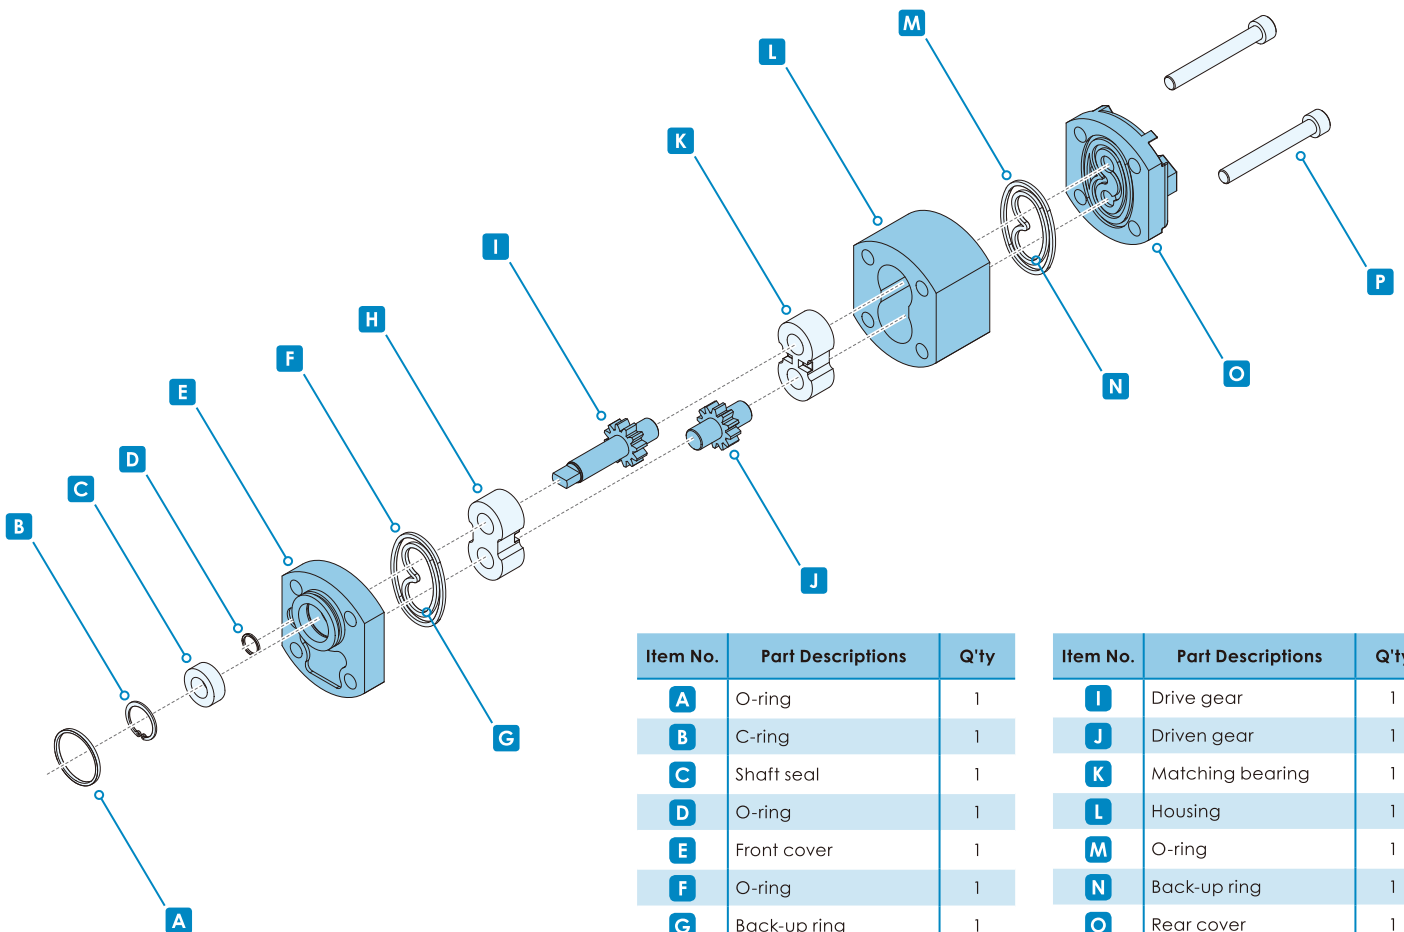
M

L

K

I

H

F

E

D

C

B

N

O

P

J

G

A

| Item No. | Part Descriptions | Q'ty |
|---|---|---|
| A | O-ring | 1 |
| B | C-ring | 1 |
| C | Shaft seal | 1 |
| D | O-ring | 1 |
| E | Front cover | 1 |
| F | O-ring | 1 |
| G | Back-up ring | 1 |

| Item No. | Part Descriptions | Q't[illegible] |
|---|---|---|
| I | Drive gear | 1 |
| J | Driven gear | 1 |
| K | Matching bearing | 1 |
| L | Housing | 1 |
| M | O-ring | 1 |
| N | Back-up ring | 1 |
| O | Rear cover | 1 |